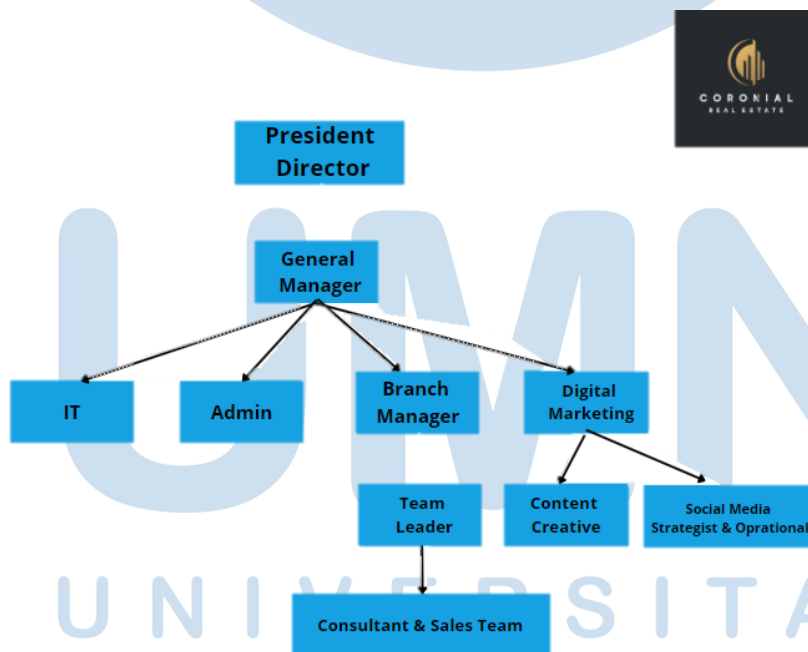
CORONIAL
REAL ESTATE

UMN

President Director

General Manager

IT

Admin

Branch Manager

Digital Marketing

Team Leader

Content Creative

Social Media Strategist & Oprational

Consultant & Sales Team

UNIVERSITA